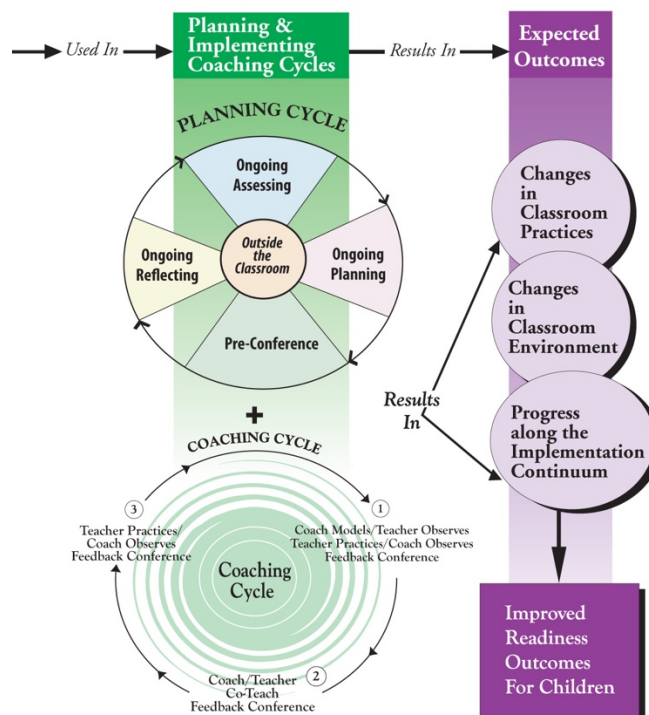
Used In

Planning & Implementing Coaching Cycles

Results In

Expected Outcomes

PLANNING CYCLE

Ongoing Assessing

Ongoing Reflecting

Outside the Classroom

Ongoing Planning

Pre-Conference

+

COACHING CYCLE

3

Teacher Practices/ Coach Observes Feedback Conference

1

Coach Models/Teacher Observes Teacher Practices/Coach Observes Feedback Conference

Coaching Cycle

2

Coach/Teacher Co-Teach Feedback Conference

Changes in Classroom Practices

Changes in Classroom Environment

Results In

Progress along the Implementation Continuum

Improved Readiness Outcomes For Children